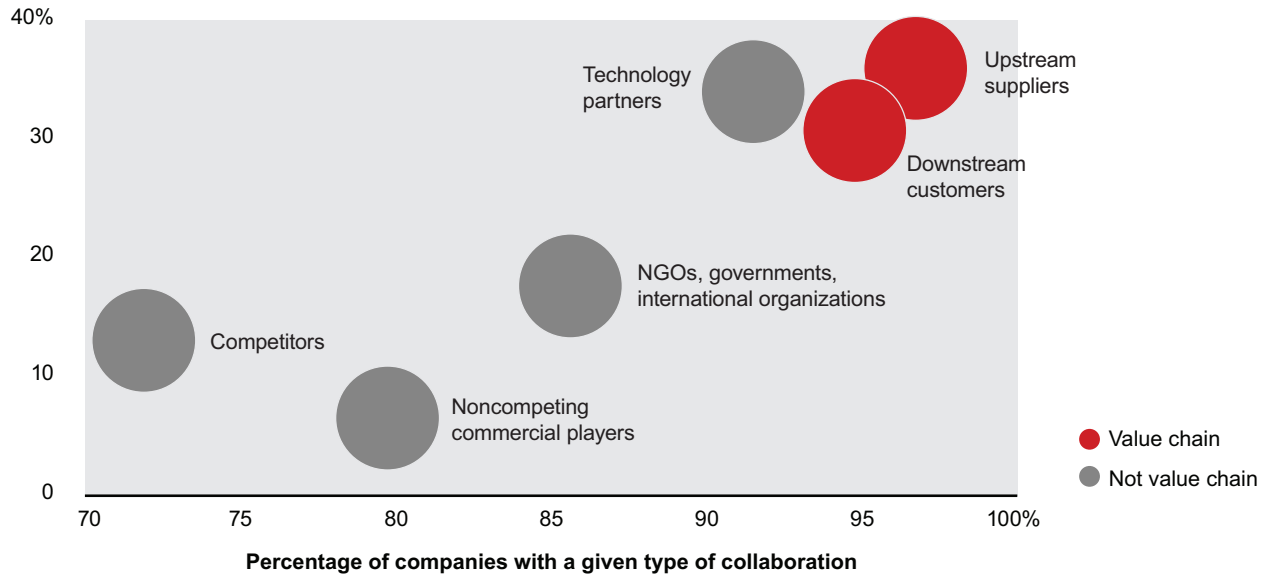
40%
30
20
10
0

Technology partners

Upstream suppliers

Downstream customers

NGOs, governments, international organizations

Competitors

Noncompeting commercial players

Value chain
Not value chain

70
75
80
85
90
95
100%

Percentage of companies with a given type of collaboration